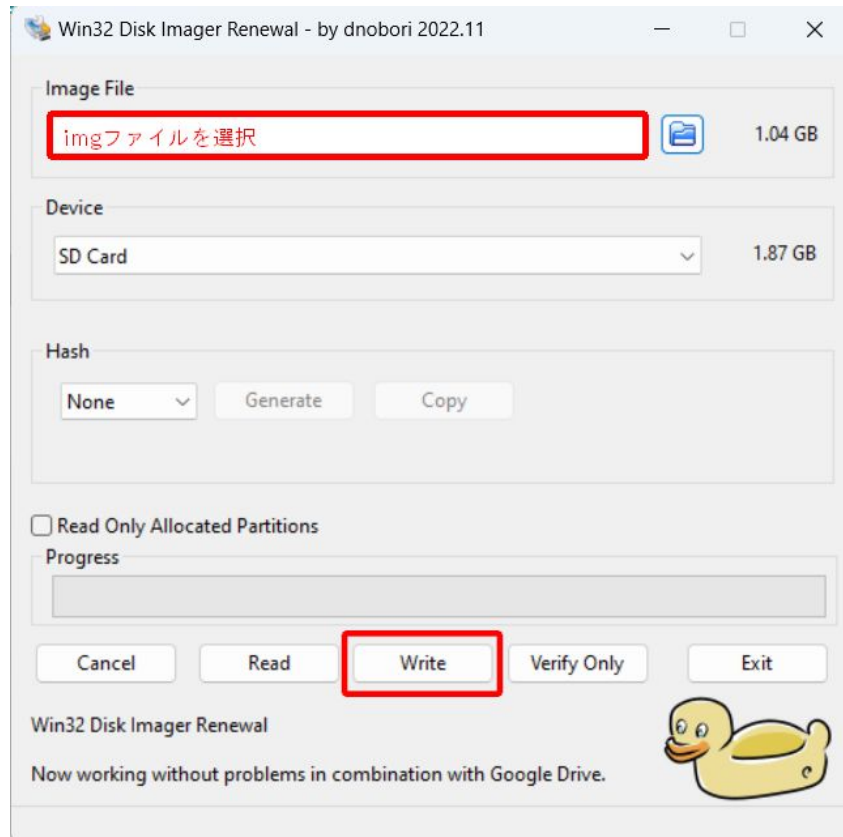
Win32 Disk Imager Renewal - by dnobori 2022.11

Image File

imgファイルを選択

1.04 GB

Device

SD Card

1.87 GB

Hash

None

Generate

Copy

Read Only Allocated Partitions

Progress

Cancel

Read

Write

Verify Only

Exit

Win32 Disk Imager Renewal

Now working without problems in combination with Google Drive.